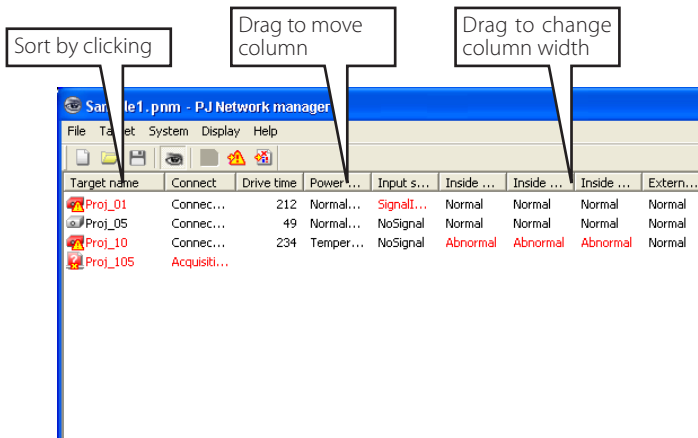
Sort by clicking

Drag to move column

Drag to change column width

Sa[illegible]le1.pnm - PJ Network manager

File Ta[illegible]get System Display Help

| Target name | Connect | Drive time | Power ... | Input s... | Inside ... | Inside ... | Inside ... | Extern... |
|---|---|---|---|---|---|---|---|---|
| Proj_01 | Connec... | 212 | Normal... | SignalI... | Normal | Normal | Normal | Normal |
| Proj_05 | Connec... | 49 | Normal... | NoSignal | Normal | Normal | Normal | Normal |
| Proj_10 | Connec... | 234 | Temper... | NoSignal | Abnormal | Abnormal | Abnormal | Normal |
| Proj_105 | Acquisiti... | | | | | | | |